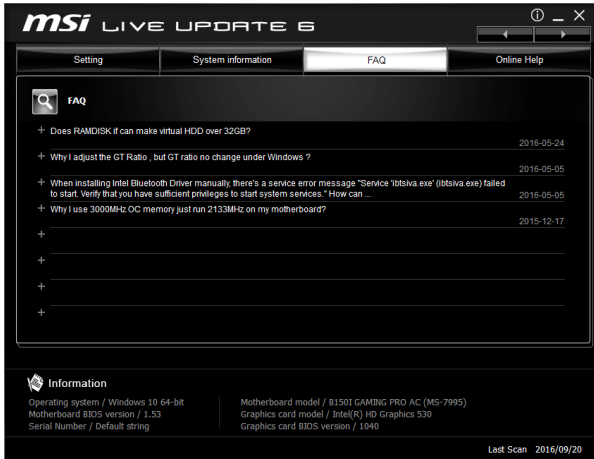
msi LIVE UPDATE 6

Setting | System information | FAQ | Online Help

FAQ

+ Does RAMDISK if can make virtual HDD over 32GB?
2016-05-24

+ Why I adjust the GT Ratio , but GT ratio no change under Windows ?
2016-05-05

+ When installing Intel Bluetooth Driver manually, there's a service error message "Service 'ibtsiva.exe' (ibtsiva.exe) failed to start. Verify that you have sufficient privileges to start system services." How can ...
2016-05-05

+ Why I use 3000MHz OC memory just run 2133MHz on my motherboard?
2015-12-17

+
+
+
+

Information

Operating system / Windows 10 64-bit
Motherboard BIOS version / 1.53
Serial Number / Default string

Motherboard model / B150I GAMING PRO AC (MS-7995)
Graphics card model / Intel(R) HD Graphics 530
Graphics card BIOS version / 1040

Last Scan 2016/09/20